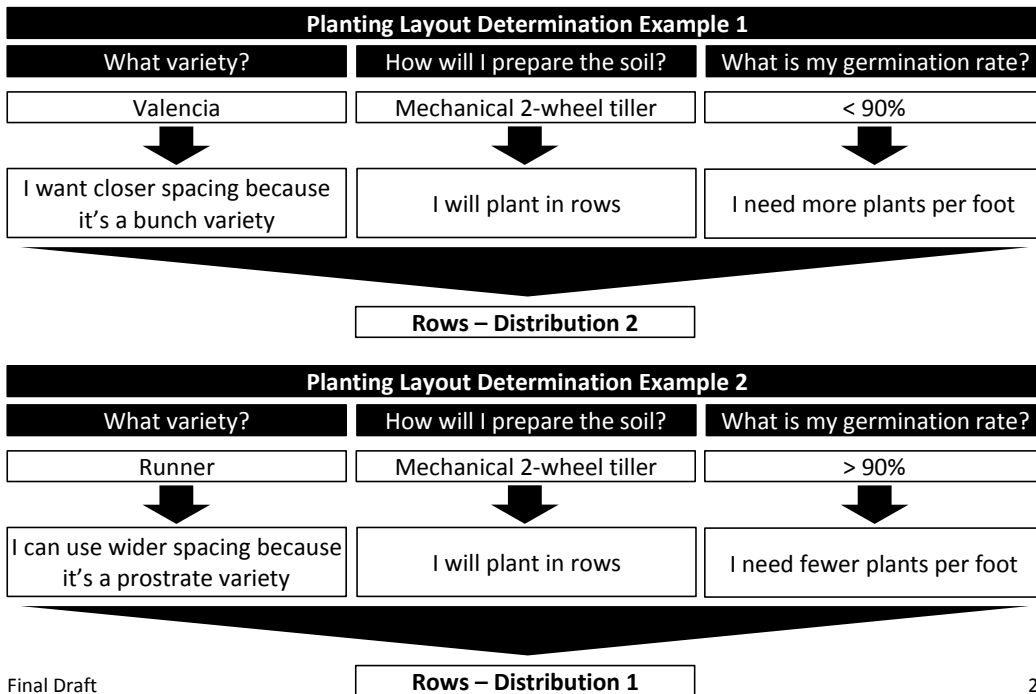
**Planting Layout Determination Example 1**

What variety?

How will I prepare the soil?

What is my germination rate?

Valencia

Mechanical 2-wheel tiller

< 90%

I want closer spacing because it's a bunch variety

I will plant in rows

I need more plants per foot

**Rows – Distribution 2**

**Planting Layout Determination Example 2**

What variety?

How will I prepare the soil?

What is my germination rate?

Runner

Mechanical 2-wheel tiller

> 90%

I can use wider spacing because it's a prostrate variety

I will plant in rows

I need fewer plants per foot

**Rows – Distribution 1**

Final Draft

2